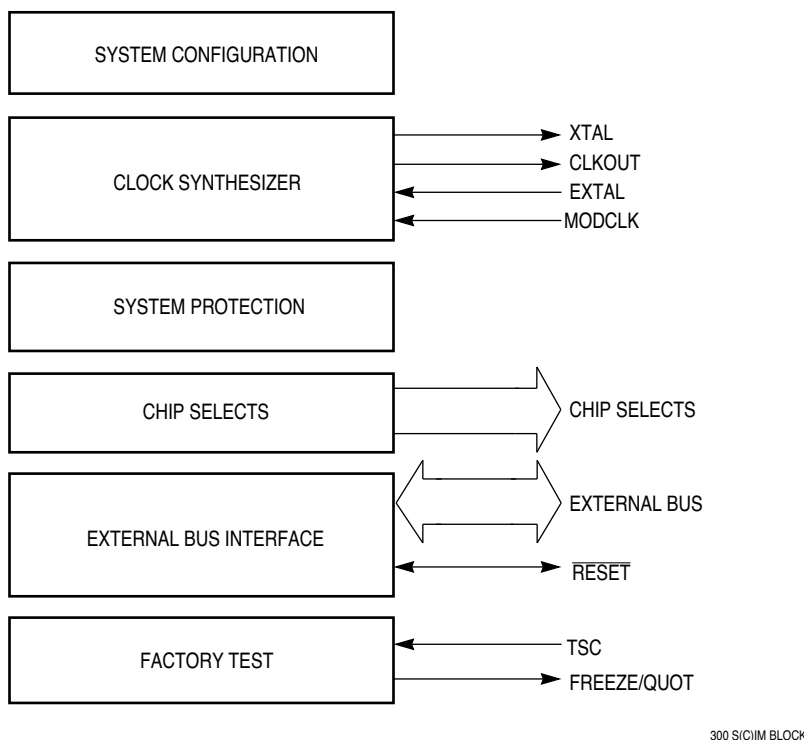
SYSTEM CONFIGURATION

CLOCK SYNTHESIZER

XTAL
CLKOUT
EXTAL
MODCLK

SYSTEM PROTECTION

CHIP SELECTS

CHIP SELECTS

EXTERNAL BUS INTERFACE

EXTERNAL BUS
$\overline{\text{RESET}}$

FACTORY TEST

TSC
FREEZE/QUOT

300 S(C)IM BLOCK